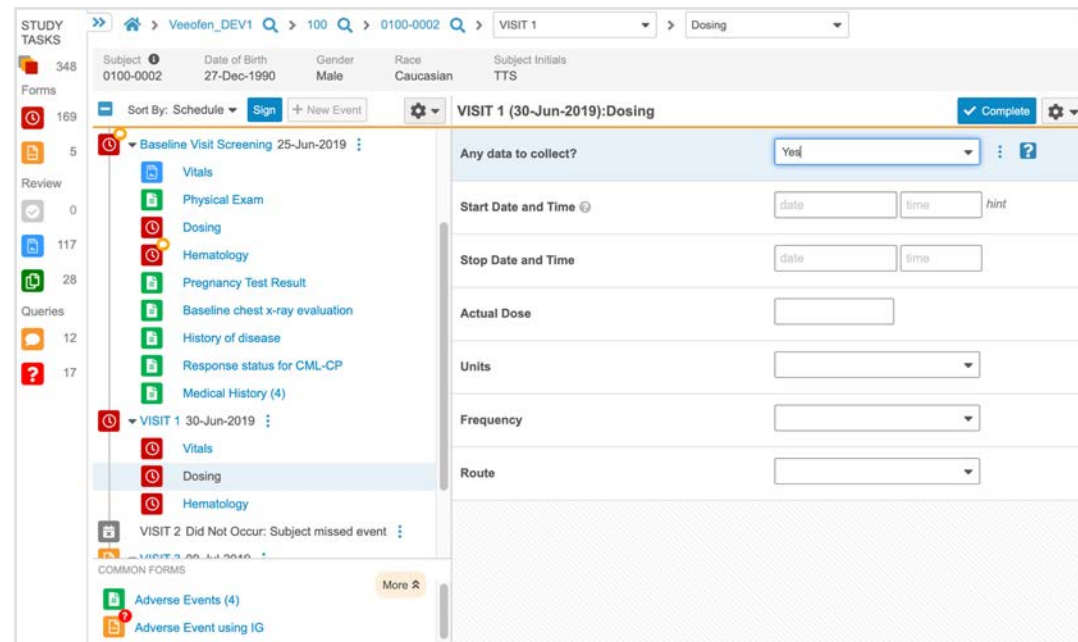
STUDY TASKS
348
Forms
169
5
Review
0
117
28
Queries
12
17

» > Veeofen_DEV1 > 100 > 0100-0002 > VISIT 1 > Dosing

Subject 0100-0002
Date of Birth 27-Dec-1990
Gender Male
Race Caucasian
Subject Initials TTS

Sort By: Schedule Sign + New Event

Baseline Visit Screening 25-Jun-2019
Vitals
Physical Exam
Dosing
Hematology
Pregnancy Test Result
Baseline chest x-ray evaluation
History of disease
Response status for CML-CP
Medical History (4)
VISIT 1 30-Jun-2019
Vitals
Dosing
Hematology
VISIT 2 Did Not Occur: Subject missed event
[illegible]

COMMON FORMS
More
Adverse Events (4)
Adverse Event using IG

VISIT 1 (30-Jun-2019):Dosing
Complete

Any data to collect? Yes
Start Date and Time date time hint
Stop Date and Time date time
Actual Dose
Units
Frequency
Route